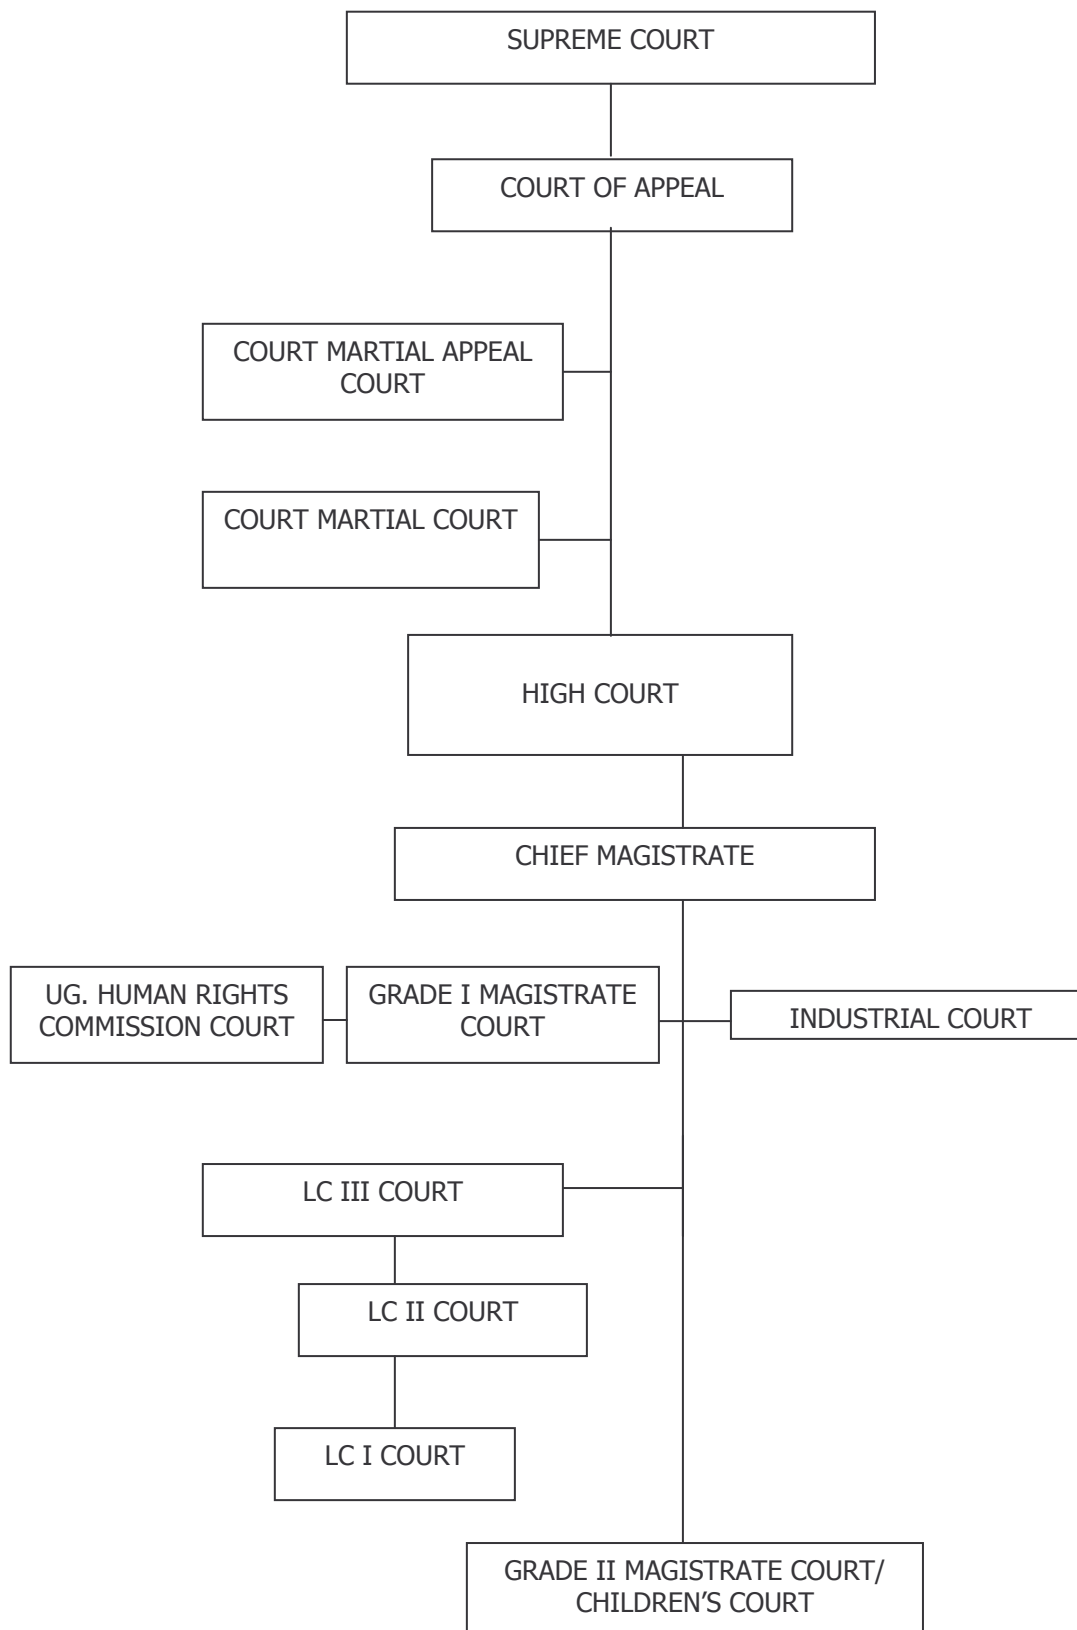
SUPREME COURT

COURT OF APPEAL

COURT MARTIAL APPEAL COURT

COURT MARTIAL COURT

HIGH COURT

CHIEF MAGISTRATE

UG. HUMAN RIGHTS COMMISSION COURT

GRADE I MAGISTRATE COURT

INDUSTRIAL COURT

LC III COURT

LC II COURT

LC I COURT

GRADE II MAGISTRATE COURT/ CHILDREN'S COURT